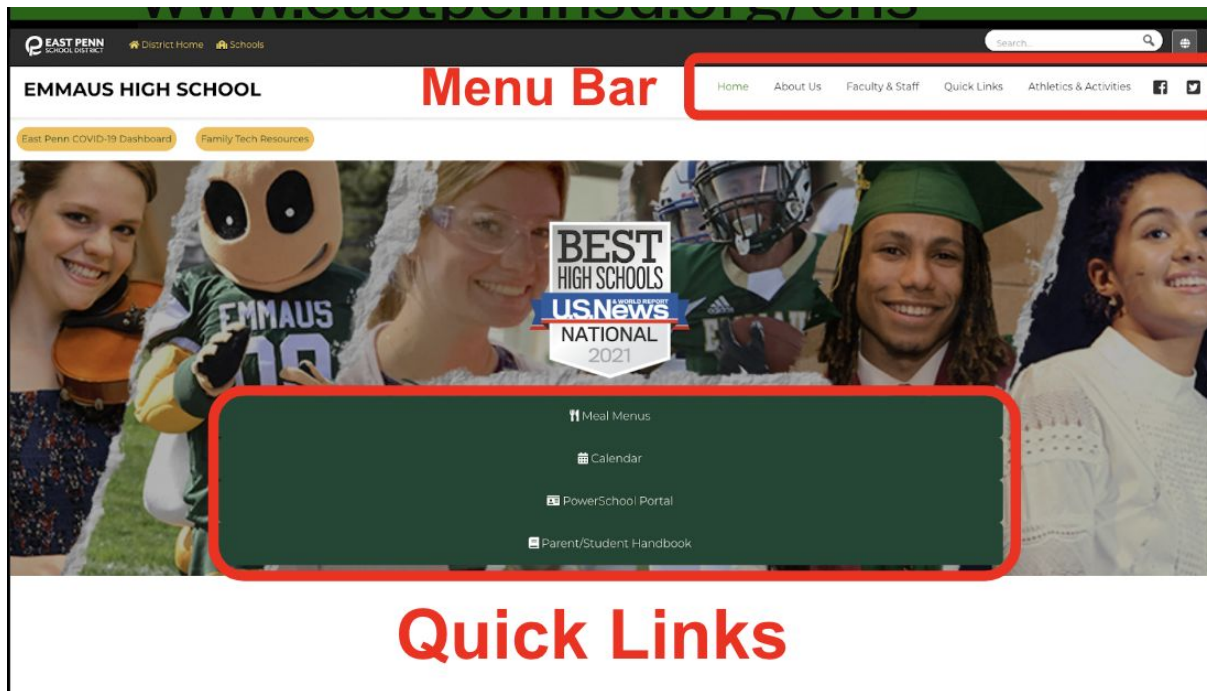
www.eastpennsd.org/ehs

EAST PENN SCHOOL DISTRICT
District Home Schools
Search...

EMMAUS HIGH SCHOOL
Menu Bar
Home About Us Faculty & Staff Quick Links Athletics & Activities

East Penn COVID-19 Dashboard Family Tech Resources

EMMAUS 19

BEST HIGH SCHOOLS
U.S.News & WORLD REPORT
NATIONAL
2021

Meal Menus
Calendar
PowerSchool Portal
Parent/Student Handbook

Quick Links